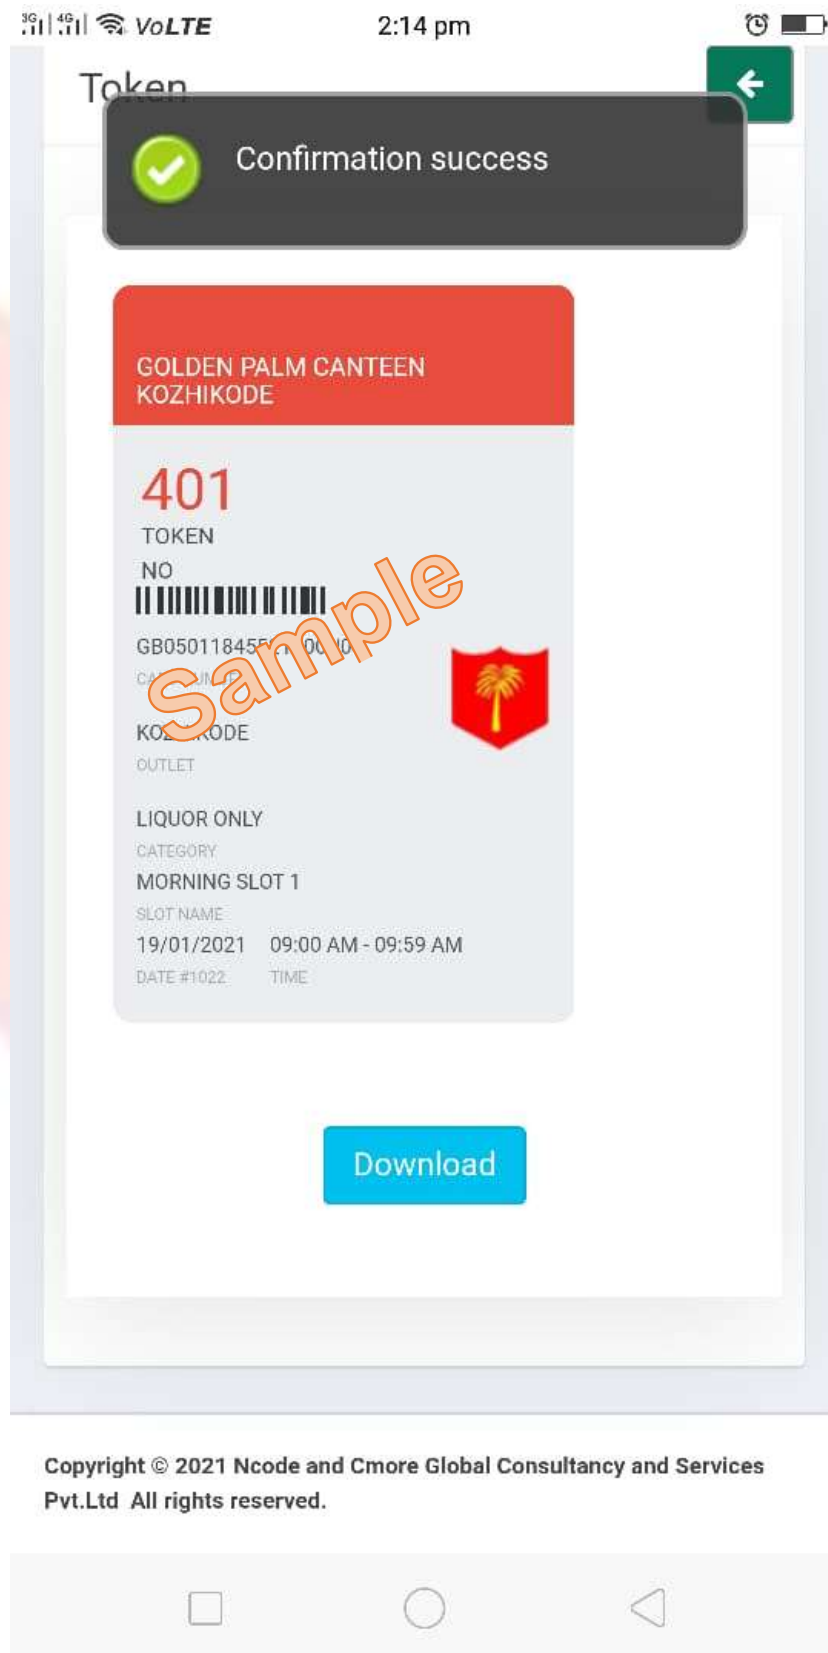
3G 4G VoLTE 2:14 pm

Token

Confirmation success

GOLDEN PALM CANTEEN KOZHIKODE

401
TOKEN
NO

GB050118455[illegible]00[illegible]0
CA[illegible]
Sample

KO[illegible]KODE
OUTLET

LIQUOR ONLY
CATEGORY
MORNING SLOT 1
SLOT NAME
19/01/2021 09:00 AM - 09:59 AM
DATE #1022 TIME

Download

Copyright © 2021 Ncode and Cmore Global Consultancy and Services Pvt.Ltd All rights reserved.